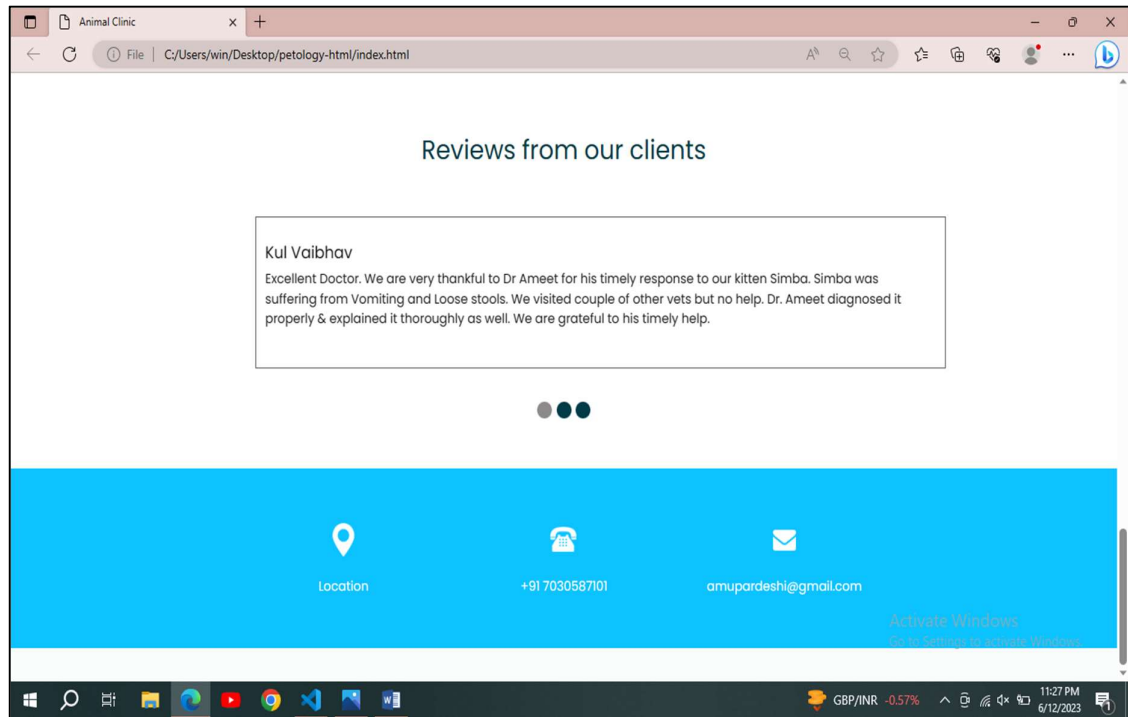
Animal Clinic

File | C:/Users/win/Desktop/petology-html/index.html

Reviews from our clients

Kul Vaibhav

Excellent Doctor. We are very thankful to Dr Ameet for his timely response to our kitten Simba. Simba was suffering from Vomiting and Loose stools. We visited couple of other vets but no help. Dr. Ameet diagnosed it properly & explained it thoroughly as well. We are grateful to his timely help.

Location

+91 7030587101

amupardeshi@gmail.com

Activate Windows
Go to Settings to activate Windows.

GBP/INR -0.57%

11:27 PM
6/12/2023